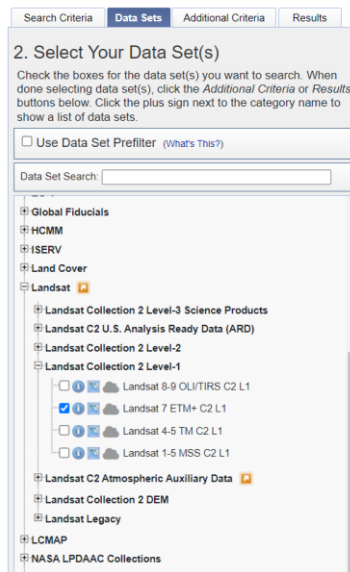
Search Criteria | Data Sets | Additional Criteria | Results

2. Select Your Data Set(s)

Check the boxes for the data set(s) you want to search. When done selecting data set(s), click the *Additional Criteria* or *Results* buttons below. Click the plus sign next to the category name to show a list of data sets.

Use Data Set Prefilter (What's This?)

Data Set Search:

Global Fiducials
HCMM
ISERV
Land Cover
Landsat
Landsat Collection 2 Level-3 Science Products
Landsat C2 U.S. Analysis Ready Data (ARD)
Landsat Collection 2 Level-2
Landsat Collection 2 Level-1
Landsat 8-9 OLI/TIRS C2 L1
Landsat 7 ETM+ C2 L1
Landsat 4-5 TM C2 L1
Landsat 1-5 MSS C2 L1
Landsat C2 Atmospheric Auxiliary Data
Landsat Collection 2 DEM
Landsat Legacy
LCMAP
NASA LPDAAC Collections